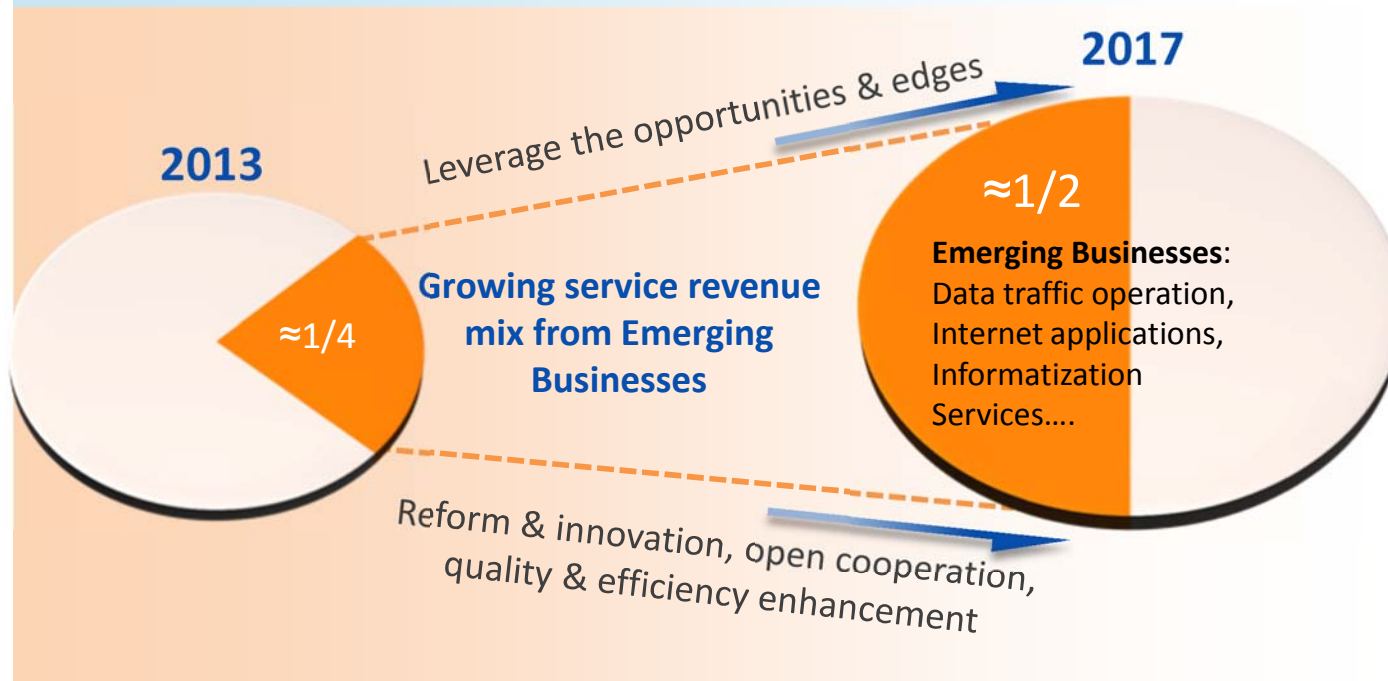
2017

Leverage the opportunities & edges

2013

$\approx 1/2$

Emerging Businesses:
Data traffic operation,
Internet applications,
Informatization
Services….

Growing service revenue mix from Emerging Businesses

$\approx 1/4$

Reform & innovation, open cooperation,
quality & efficiency enhancement